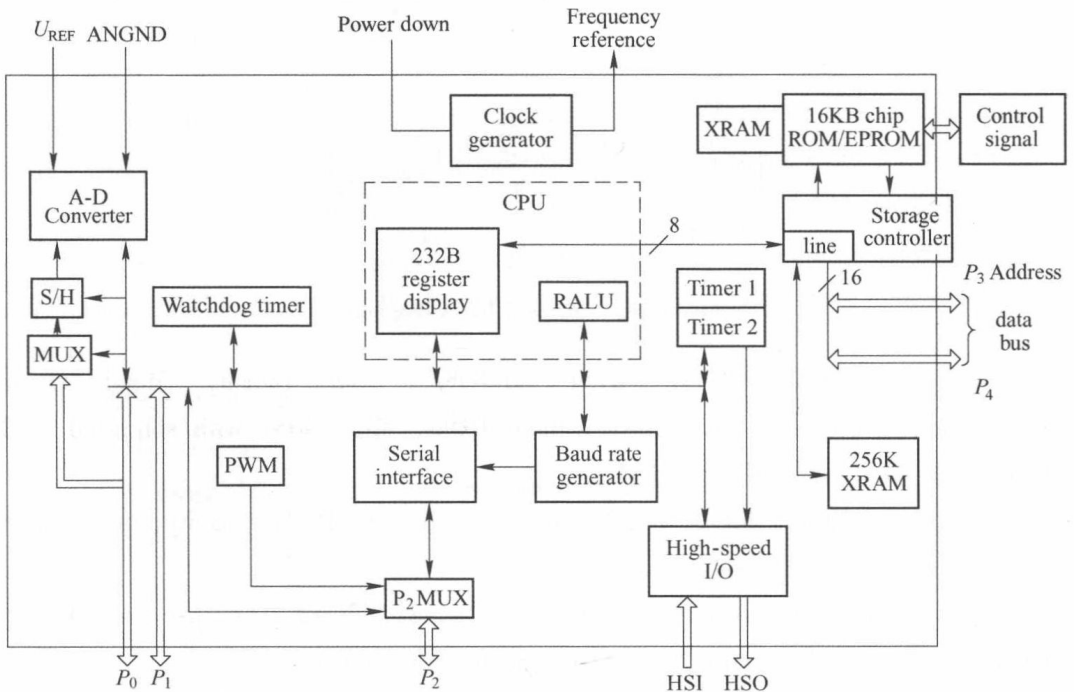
$U_{REF}$ ANGND

Power down

Frequency reference

Clock generator

XRAM

16KB chip ROM/EPROM

Control signal

A-D Converter

CPU

8

232B register display

RALU

Storage controller

line

16

$P_3$ Address

data bus

$P_4$

S/H

MUX

Watchdog timer

Timer 1

Timer 2

PWM

Serial interface

Baud rate generator

256K XRAM

High-speed I/O

$P_2$ MUX

$P_0$ $P_1$

$P_2$

HSI HSO